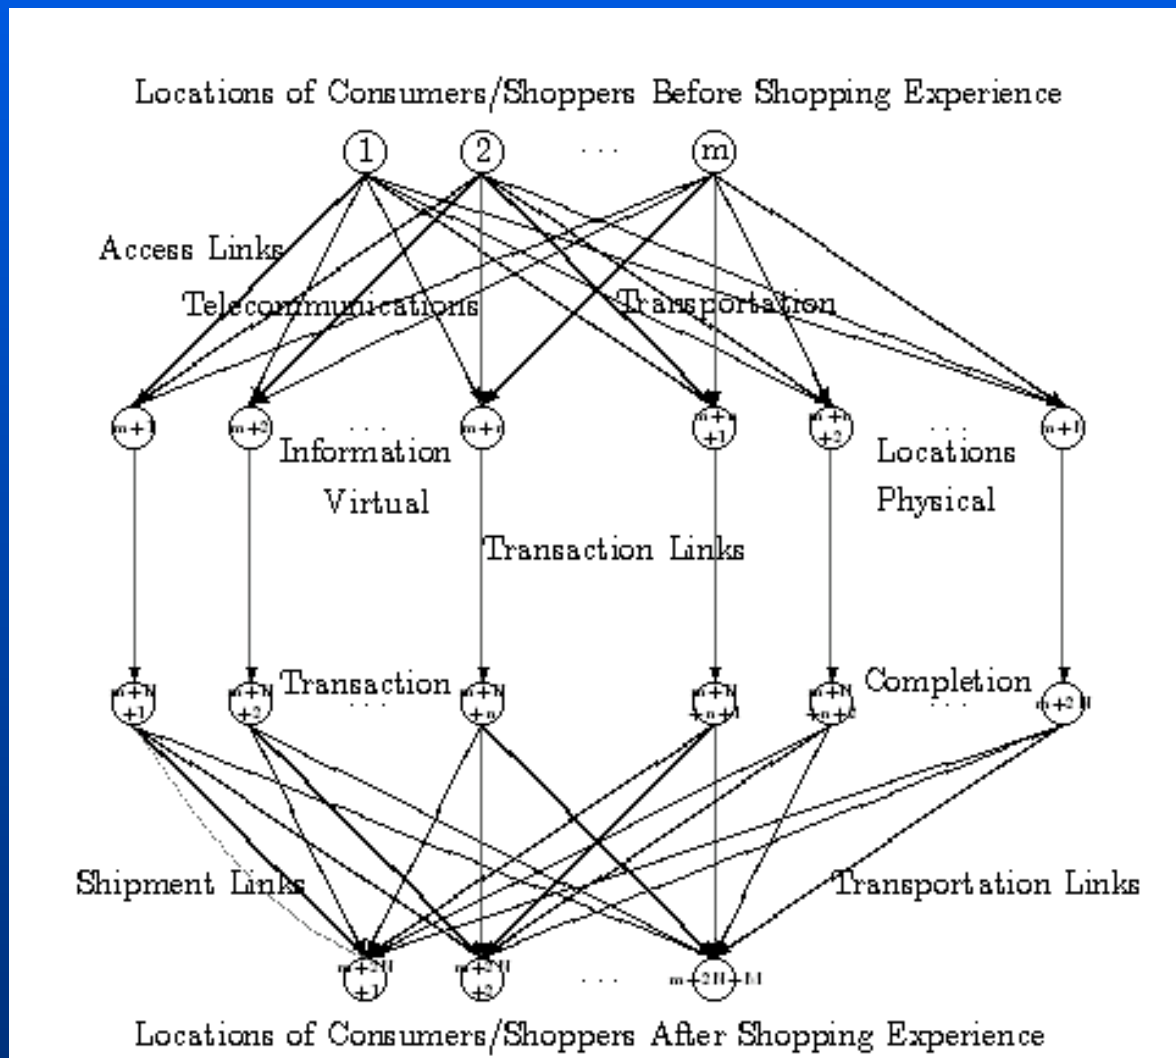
Locations of Consumers/Shoppers Before Shopping Experience

1 2 ... m

Access Links

Telecommunications Transportation

m+1 m+2 ... m+n m+n+1 m+n+2 ... m+N

Information Virtual

Locations Physical

Transaction Links

m+N+1 m+N+2 ... m+N+n m+N+n+1 m+N+n+2 ... m+2N

Transaction

Completion

Shipment Links

Transportation Links

m+2N+1 m+2N+2 ... m+2N+M

Locations of Consumers/Shoppers After Shopping Experience